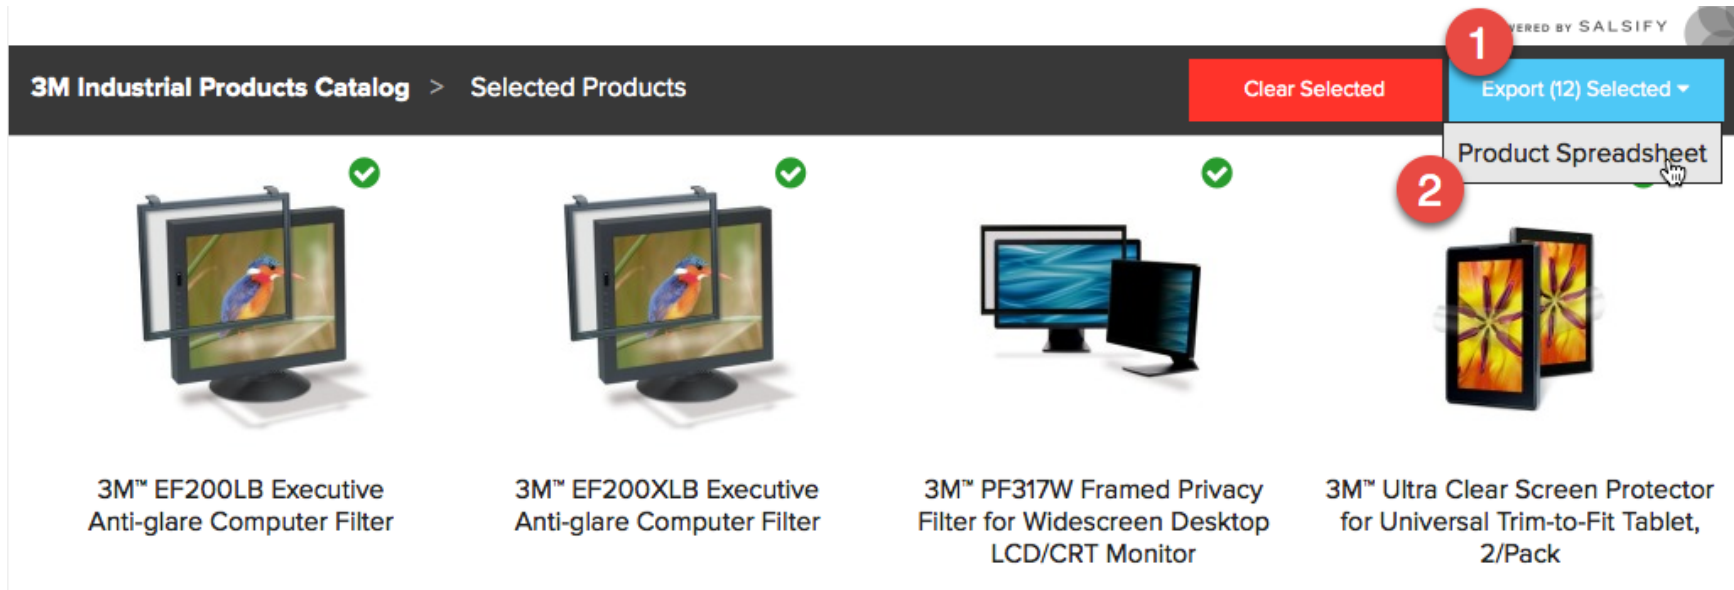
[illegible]ERED BY SALSIFY

1

3M Industrial Products Catalog > Selected Products

Clear Selected

Export (12) Selected

Product Spreadsheet

2

3M™ EF200LB Executive Anti-glare Computer Filter

3M™ EF200XLB Executive Anti-glare Computer Filter

3M™ PF317W Framed Privacy Filter for Widescreen Desktop LCD/CRT Monitor

3M™ Ultra Clear Screen Protector for Universal Trim-to-Fit Tablet, 2/Pack